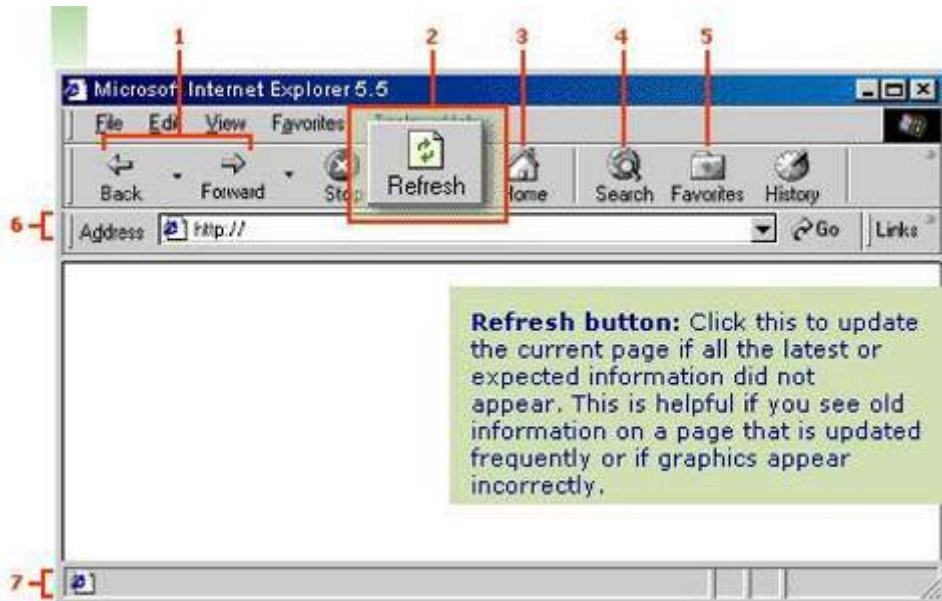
1 2 3 4 5

Microsof Internet Explorer 5.5

File Edi View Favorites

Back Forward Stop Refresh Home Search Favorites History

6 Address http:// Go Links

Refresh button: Click this to update the current page if all the latest or expected information did not appear. This is helpful if you see old information on a page that is updated frequently or if graphics appear incorrectly.

7